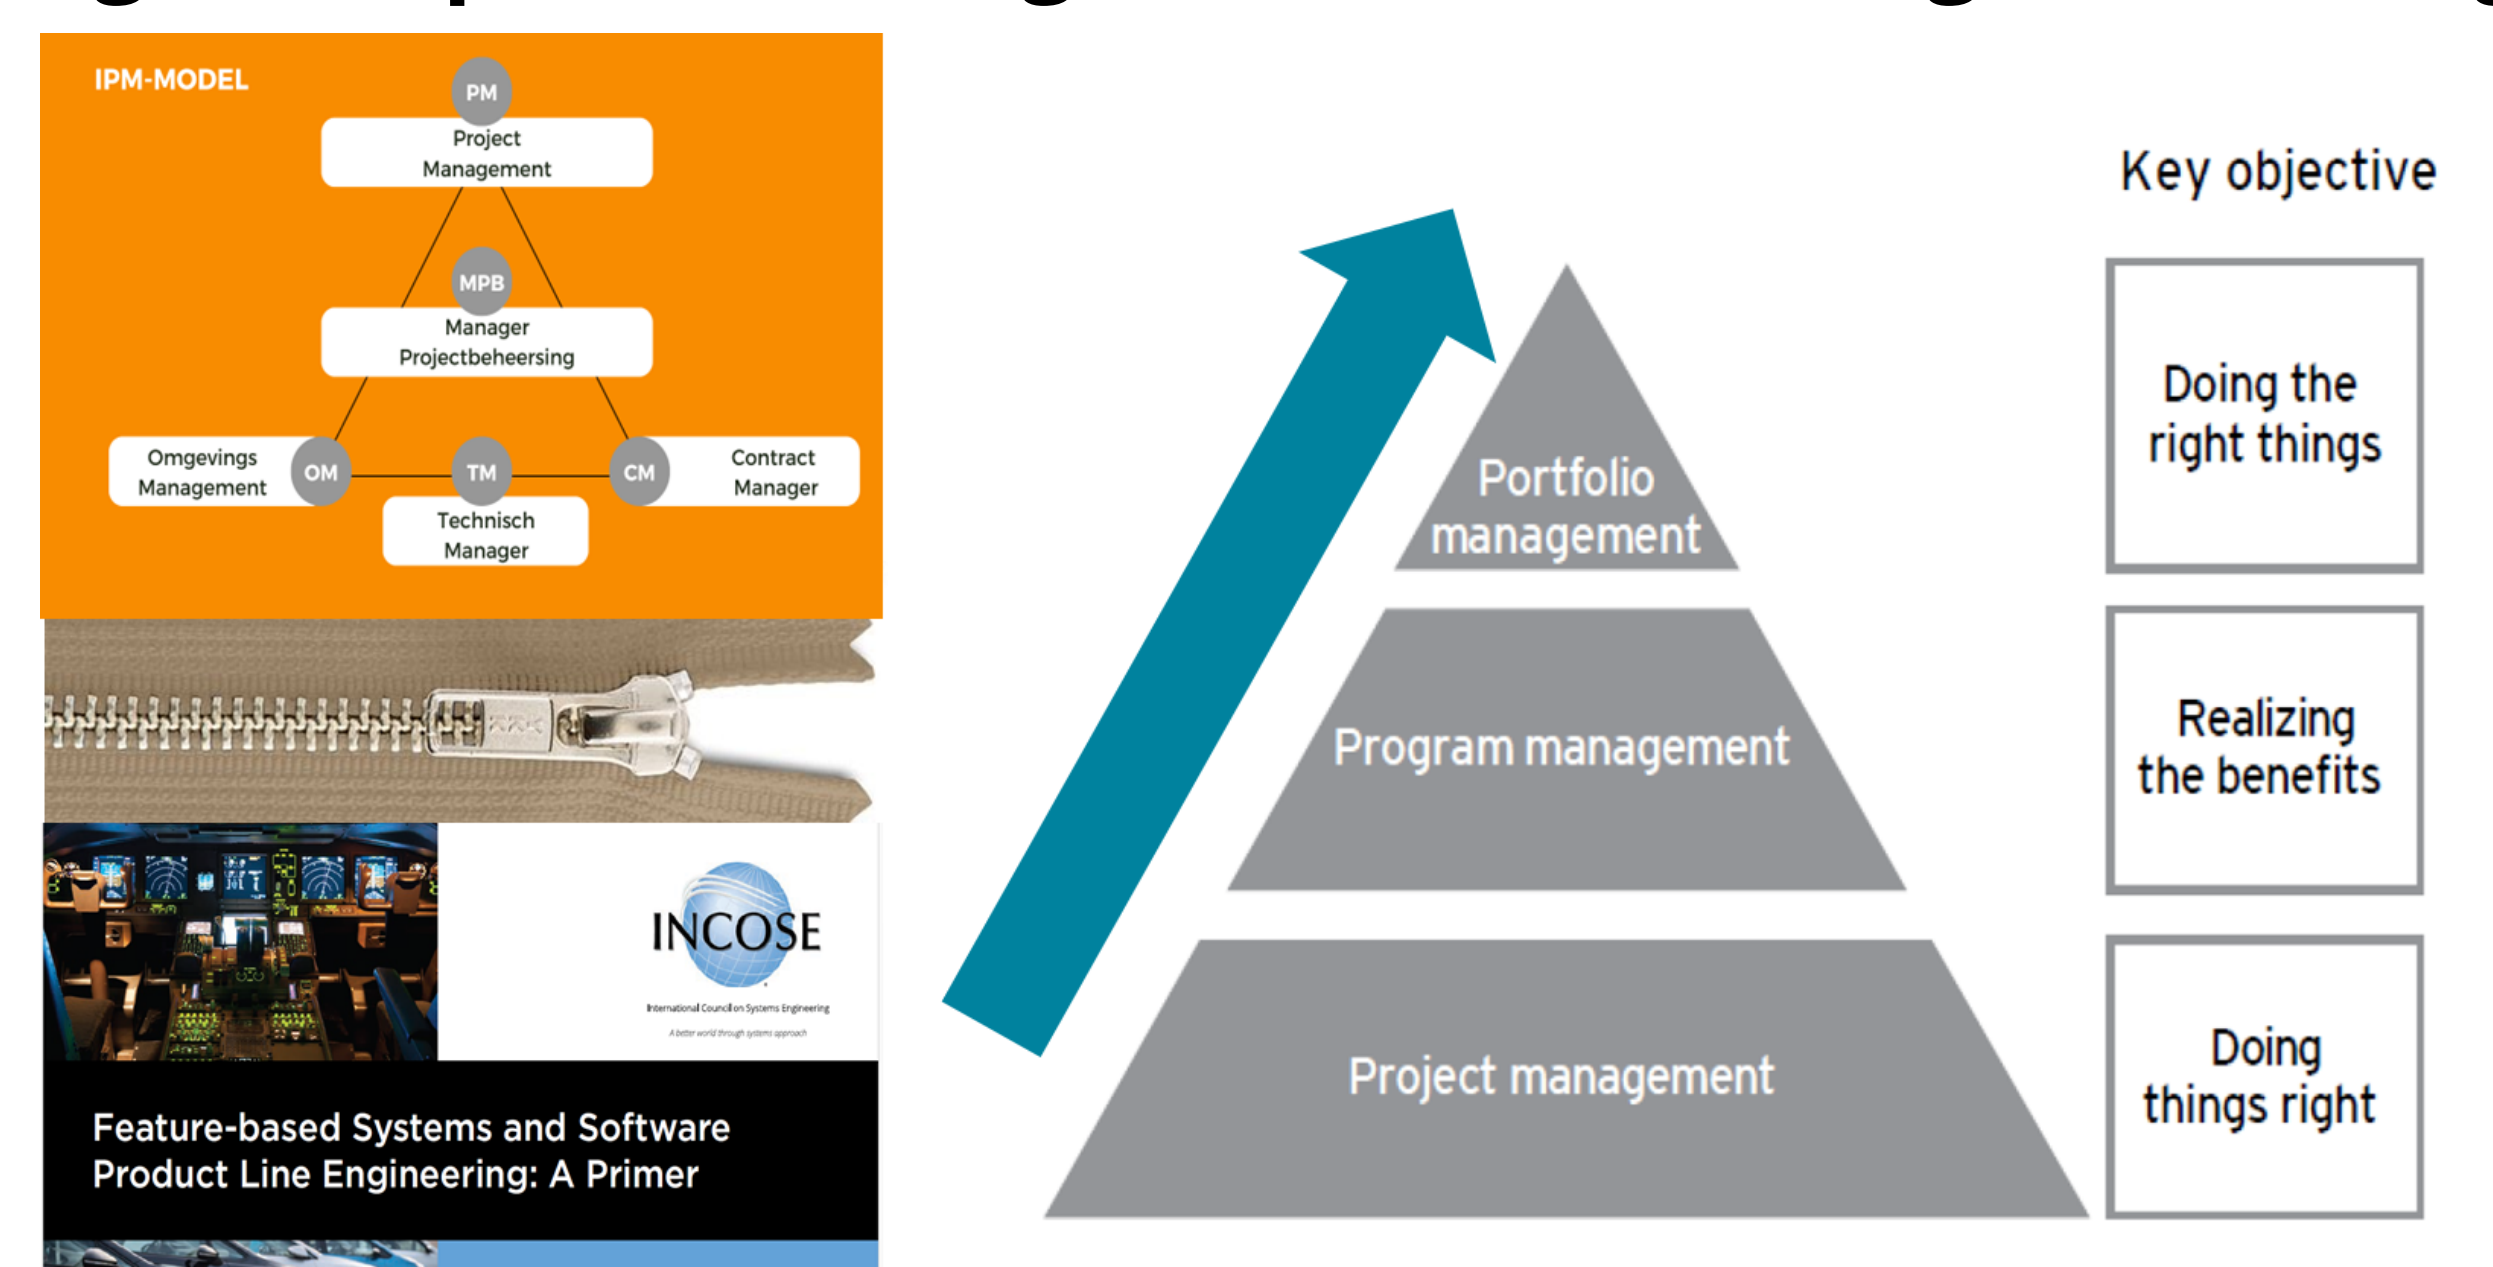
IPM-MODEL

PM
Project Management

MPB
Manager Projectbeheersing

Omgevings Management
OM
TM
CM
Contract Manager
Technisch Manager

INCOSE
International Council on Systems Engineering
A better world through systems approach

Feature-based Systems and Software Product Line Engineering: A Primer

Key objective

Portfolio management
Doing the right things

Program management
Realizing the benefits

Project management
Doing things right